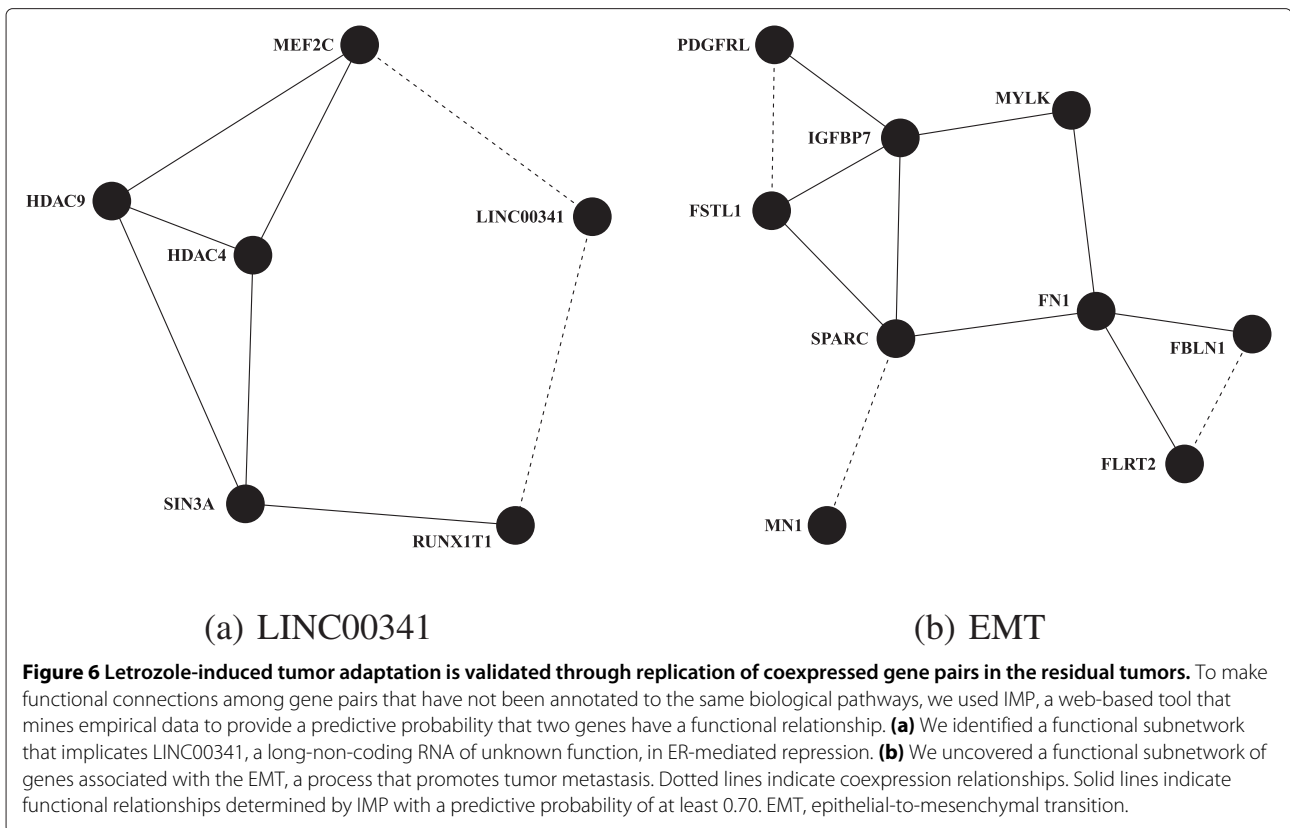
MEF2C
HDAC9
HDAC4
LINC00341
SIN3A
RUNX1T1

PDGFRL
MYLK
IGFBP7
FSTL1
FN1
SPARC
FBLN1
FLRT2
MN1

(a) LINC00341

(b) EMT

**Figure 6 Letrozole-induced tumor adaptation is validated through replication of coexpressed gene pairs in the residual tumors.** To make functional connections among gene pairs that have not been annotated to the same biological pathways, we used IMP, a web-based tool that mines empirical data to provide a predictive probability that two genes have a functional relationship. **(a)** We identified a functional subnetwork that implicates LINC00341, a long-non-coding RNA of unknown function, in ER-mediated repression. **(b)** We uncovered a functional subnetwork of genes associated with the EMT, a process that promotes tumor metastasis. Dotted lines indicate coexpression relationships. Solid lines indicate functional relationships determined by IMP with a predictive probability of at least 0.70. EMT, epithelial-to-mesenchymal transition.